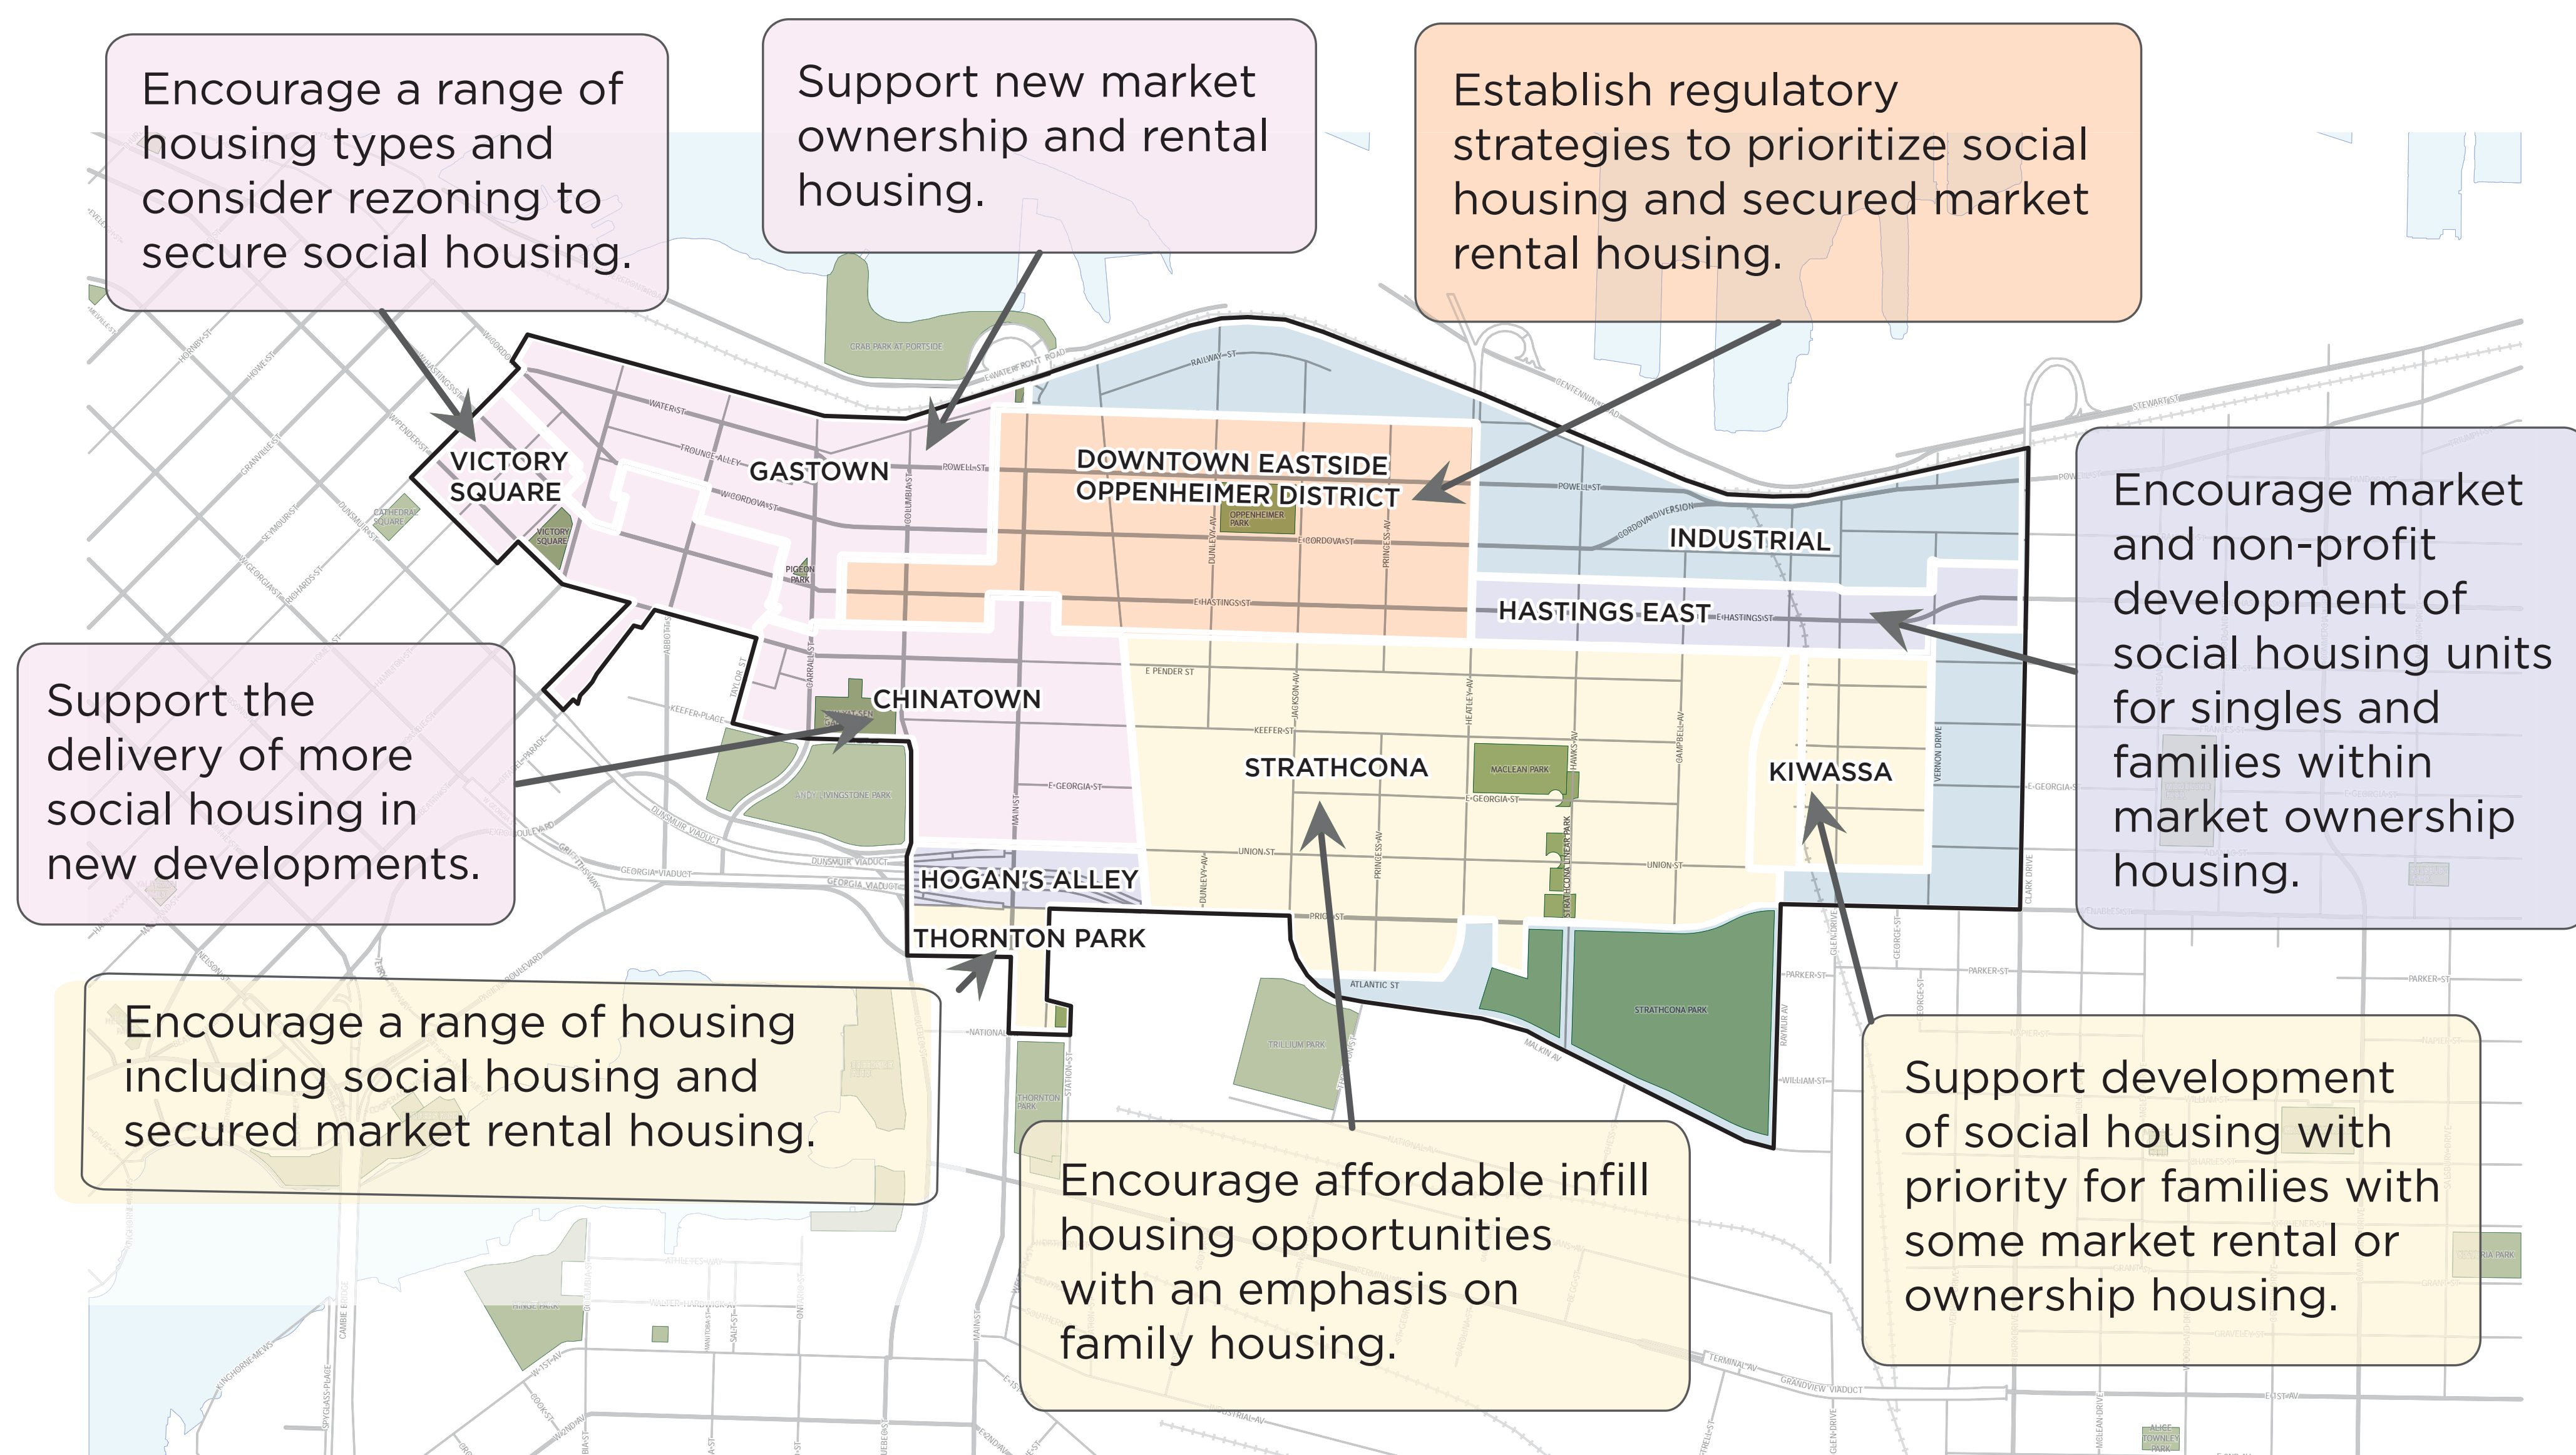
Encourage a range of housing types and consider rezoning to secure social housing.

Support new market ownership and rental housing.

Establish regulatory strategies to prioritize social housing and secured market rental housing.

VICTORY SQUARE

GASTOWN

DOWNTOWN EASTSIDE OPPENHEIMER DISTRICT

INDUSTRIAL

HASTINGS EAST

Encourage market and non-profit development of social housing units for singles and families within market ownership housing.

Support the delivery of more social housing in new developments.

CHINATOWN

STRATHCONA

KIWASSA

HOGAN'S ALLEY

THORNTON PARK

Encourage a range of housing including social housing and secured market rental housing.

Encourage affordable infill housing opportunities with an emphasis on family housing.

Support development of social housing with priority for families with some market rental or ownership housing.

CRAB PARK AT PORTSIDE

WATER ST

POWELL ST

E CORDOVA ST

E HASTINGS ST

E PENDER ST

KEEFER ST

E GEORGIA ST

UNION ST

PRIOR ST

ATLANTIC ST

OPPENHEIMER PARK

MACLEAN PARK

STRATHCONA PARK

TRILLIUM PARK

THORNTON PARK

VICTORY SQUARE

CATHEDRAL SQUARE

PIGEON PARK

ANDY LIVINGSTONE PARK

MAIN ST

CLARK DRIVE

VERNON DRIVE

MALKIN AV

TERMINAL AV

GRANDVIEW VIADUCT

DUNSMUIR VIADUCT

GEORGIA VIADUCT

RAILWAY ST

STEWART ST

PARKER ST

WILLIAM ST

E 1ST AV

NATIONAL AV